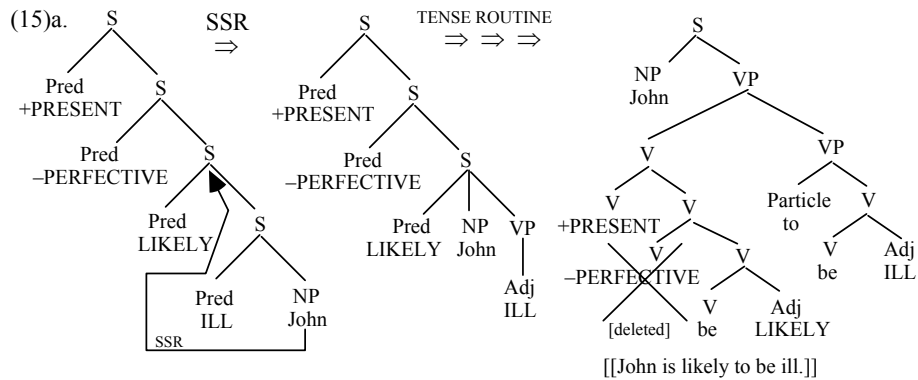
(15)a.

S
Pred +PRESENT
S
Pred –PERFECTIVE
S
Pred LIKELY
S
Pred ILL
NP John
SSR

SSR ⇒

S
Pred +PRESENT
S
Pred –PERFECTIVE
S
Pred LIKELY
NP John
VP
Adj ILL

TENSE ROUTINE ⇒ ⇒ ⇒

S
NP John
VP
V
VP
V
+PRESENT
V
V
–PERFECTIVE
[deleted]
V
V be
Adj LIKELY
Particle to
V
V be
Adj ILL

[[John is likely to be ill.]]